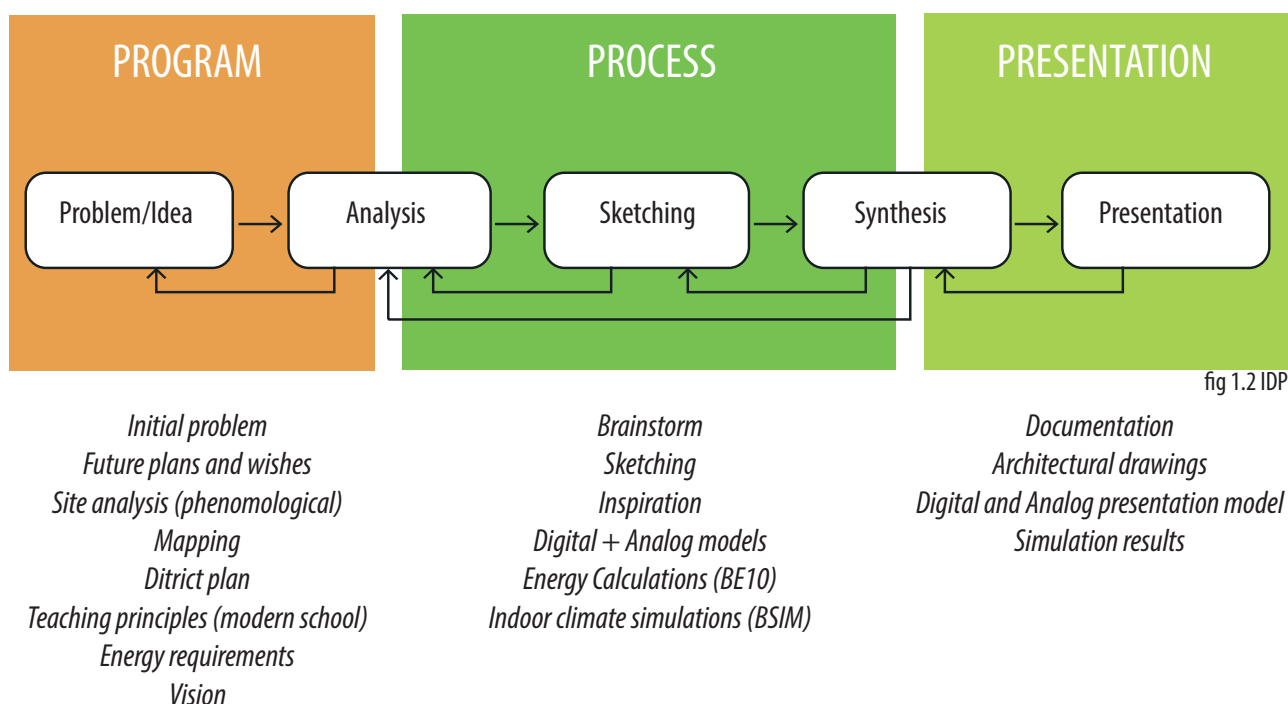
PROGRAM

PROCESS

PRESENTATION

Problem/Idea

Analysis

Sketching

Synthesis

Presentation

fig 1.2 IDP

Initial problem
Future plans and wishes
Site analysis (phenomological)
Mapping
District plan
Teaching principles (modern school)
Energy requirements
Vision

Brainstorm
Sketching
Inspiration
Digital + Analog models
Energy Calculations (BE10)
Indoor climate simulations (BSIM)

Documentation
Architectural drawings
Digital and Analog presentation model
Simulation results